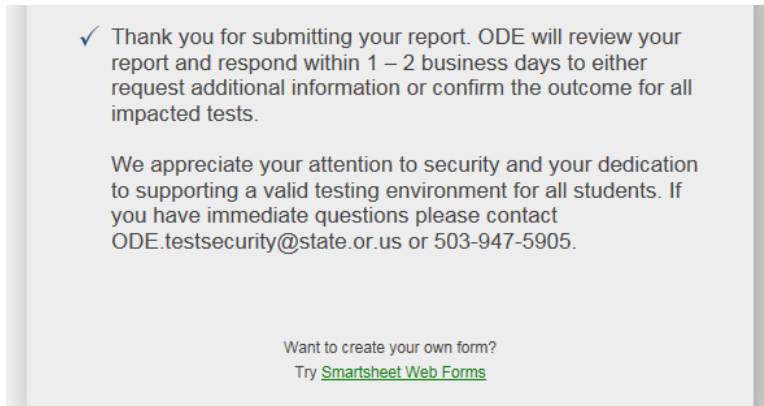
✓ Thank you for submitting your report. ODE will review your report and respond within 1 – 2 business days to either request additional information or confirm the outcome for all impacted tests.

We appreciate your attention to security and your dedication to supporting a valid testing environment for all students. If you have immediate questions please contact ODE.testsecurity@state.or.us or 503-947-5905.

Want to create your own form?
Try Smartsheet Web Forms